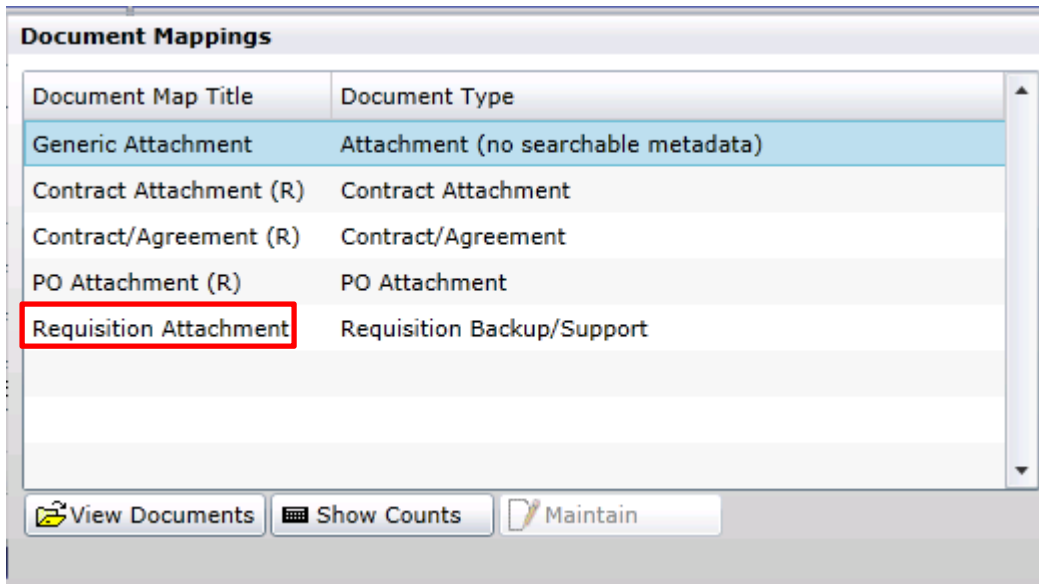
Document Mappings

| Document Map Title | Document Type |
|---|---|
| Generic Attachment | Attachment (no searchable metadata) |
| Contract Attachment (R) | Contract Attachment |
| Contract/Agreement (R) | Contract/Agreement |
| PO Attachment (R) | PO Attachment |
| Requisition Attachment | Requisition Backup/Support |

View Documents Show Counts Maintain